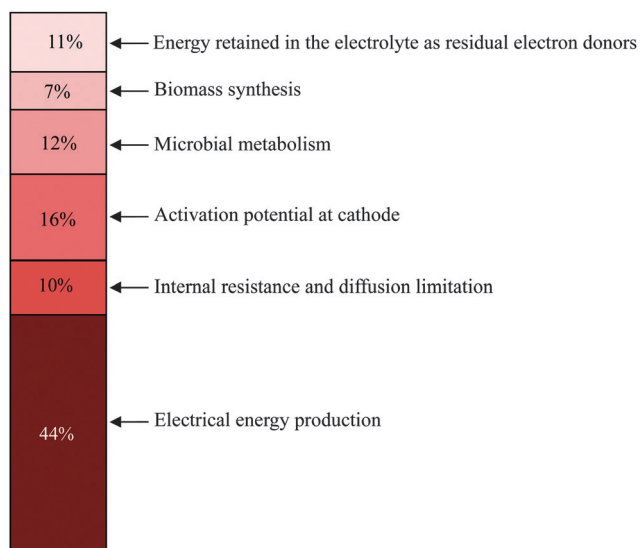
11% Energy retained in the electrolyte as residual electron donors

7% Biomass synthesis

12% Microbial metabolism

16% Activation potential at cathode

10% Internal resistance and diffusion limitation

44% Electrical energy production